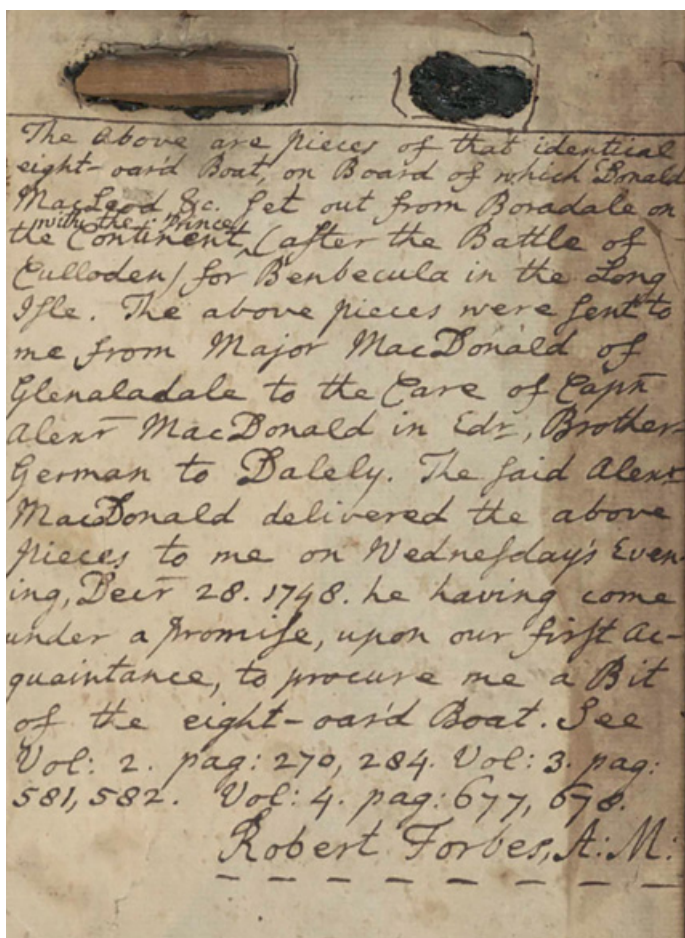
The above are pieces of that identical eight-oar'd Boat, on Board of which Donald MacLeod &c. set out from Boradale on the Continent with the Prince (after the Battle of Culloden) for Benbecula in the Long Isle. The above pieces were sent to me from Major MacDonald of Glenaladale to the Care of Captn Alexr MacDonald in Edr, Brother-German to Dalely. The said Alexr MacDonald delivered the above pieces to me on Wednesday's Evening, Decr 28. 1748. he having come under a promise, upon our first acquaintance, to procure me a Bit of the eight-oar'd Boat. See Vol: 2. pag: 270, 284. Vol: 3. pag: 581, 582. Vol: 4. pag: 677, 678.

Robert Forbes, A: M: